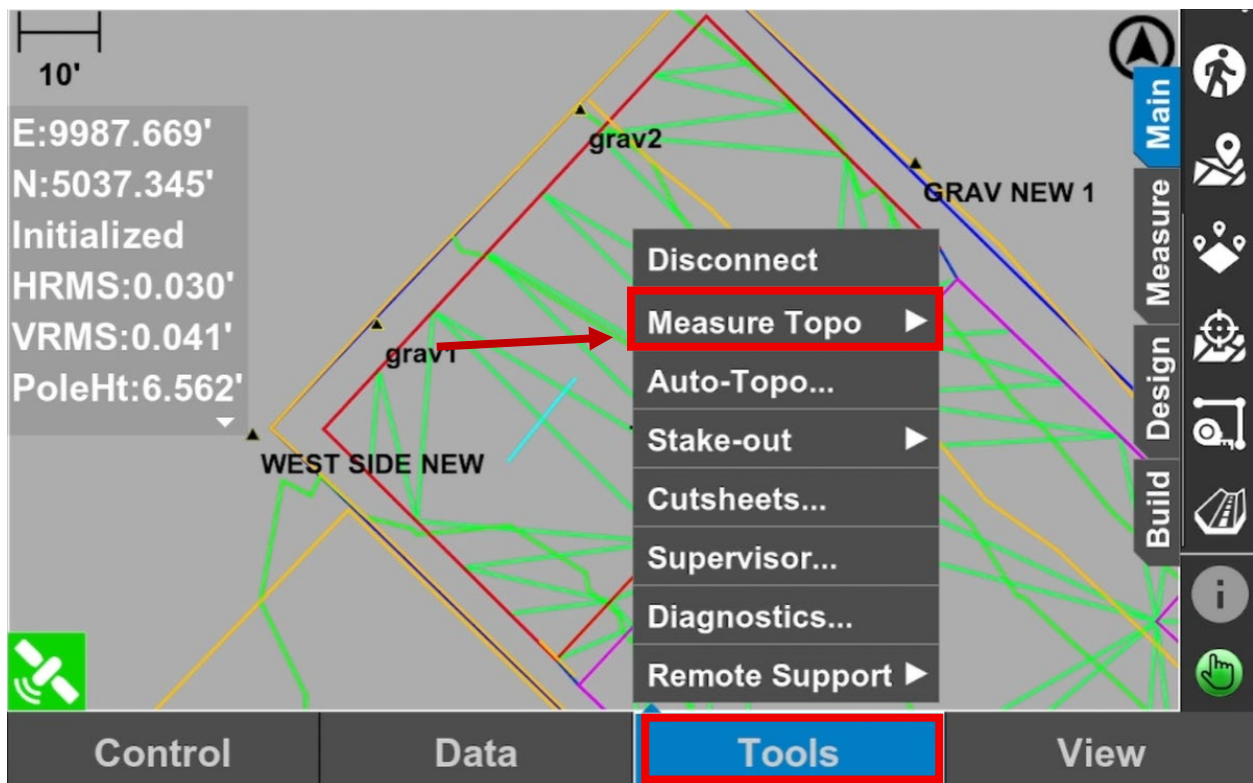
10'

E:9987.669'
N:5037.345'
Initialized
HRMS:0.030'
VRMS:0.041'
PoleHt:6.562'

grav2

GRAV NEW 1

grav1

WEST SIDE NEW

Disconnect
Measure Topo ▶
Auto-Topo...
Stake-out ▶
Cutsheets...
Supervisor...
Diagnostics...
Remote Support ▶

Main
Measure
Design
Build

Control
Data
Tools
View